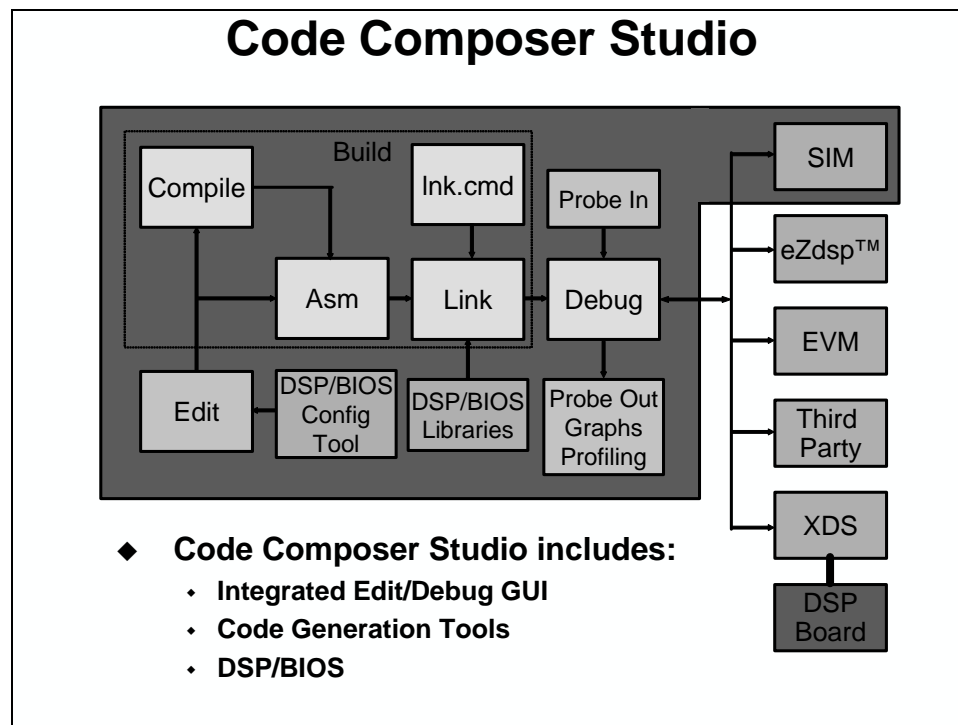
Code Composer Studio

Build

Compile

lnk.cmd

Probe In

Asm

Link

Debug

Edit

DSP/BIOS Config Tool

DSP/BIOS Libraries

Probe Out Graphs Profiling

SIM

eZdsp™

EVM

Third Party

XDS

DSP Board

Code Composer Studio includes:

Integrated Edit/Debug GUI

Code Generation Tools

DSP/BIOS